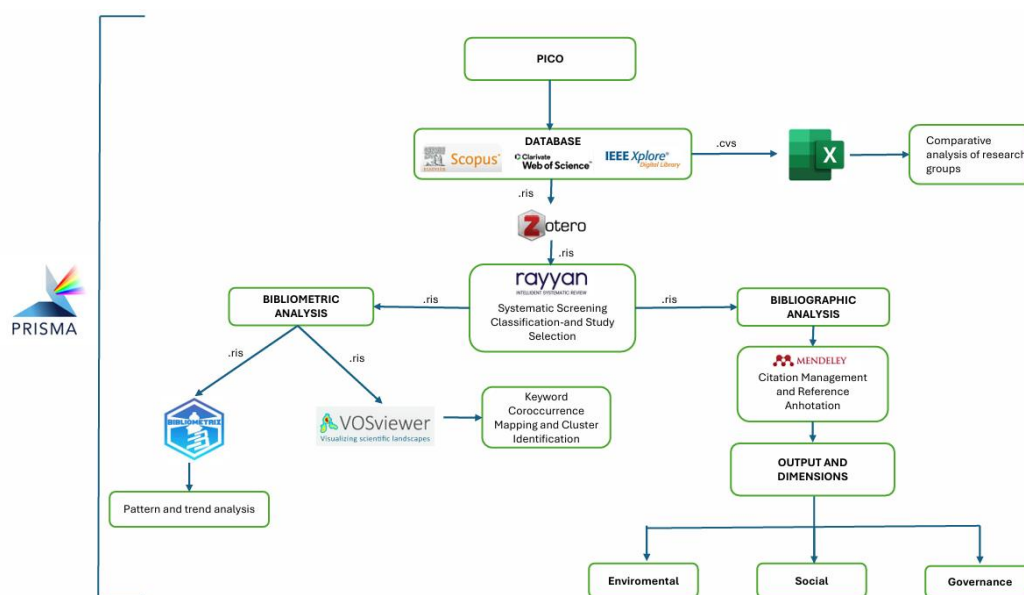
PRISMA

PICO

DATABASE

Scopus

Clarivate Web of Science

IEEE Xplore Digital Library

.cvs

Comparative analysis of research groups

.ris

Zotero

.ris

rayyan

INTELLIGENT SYSTEMATIC REVIEW

Systematic Screening Classification-and Study Selection

.ris

BIBLIOMETRIC ANALYSIS

.ris

BIBLIOGRAPHIC ANALYSIS

.ris

.ris

BIBLIOMETRIX

VOSviewer

Visualizing scientific landscapes

Keyword Coroccurrence Mapping and Cluster Identification

MENDELEY

Citation Management and Reference Anhotation

Pattern and trend analysis

OUTPUT AND DIMENSIONS

Enviromental

Social

Governance